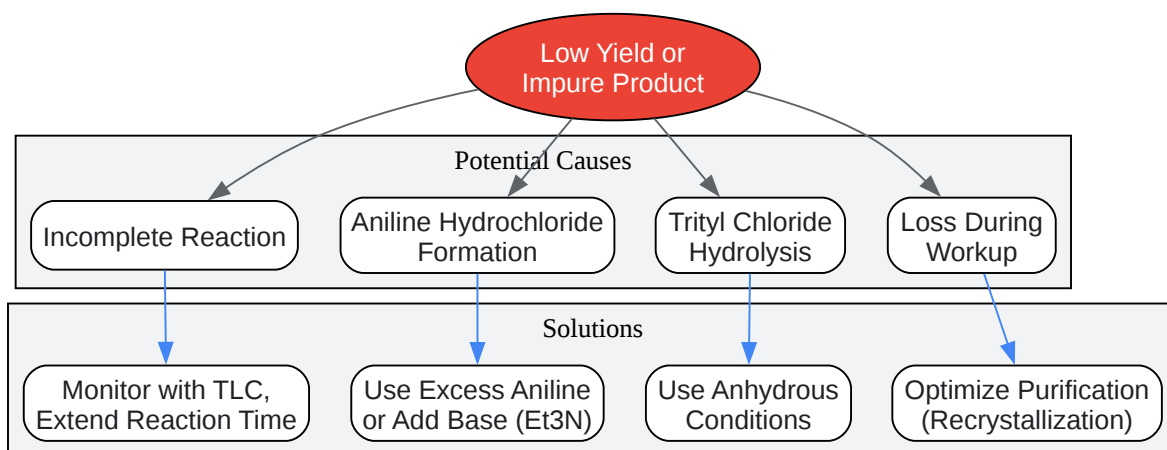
Low Yield or Impure Product

Potential Causes

Incomplete Reaction

Aniline Hydrochloride Formation

Trityl Chloride Hydrolysis

Loss During Workup

Solutions

Monitor with TLC, Extend Reaction Time

Use Excess Aniline or Add Base (Et3N)

Use Anhydrous Conditions

Optimize Purification (Recrystallization)